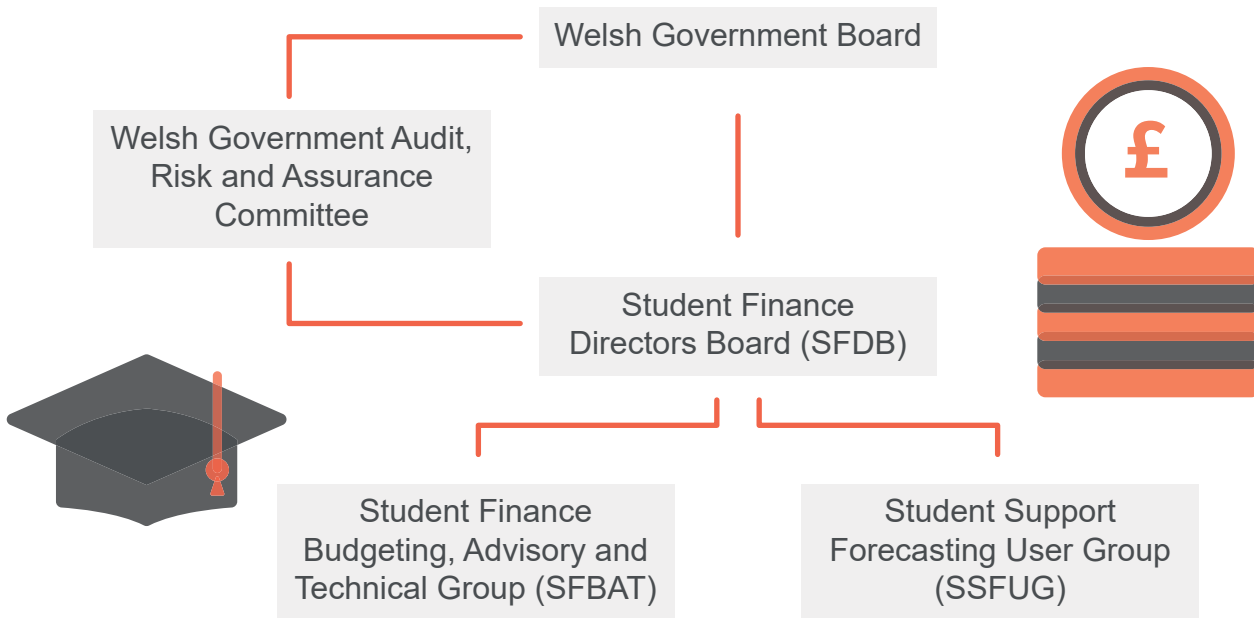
Welsh Government Board

Welsh Government Audit, Risk and Assurance Committee

£

Student Finance Directors Board (SFDB)

Student Finance Budgeting, Advisory and Technical Group (SFBAT)

Student Support Forecasting User Group (SSFUG)